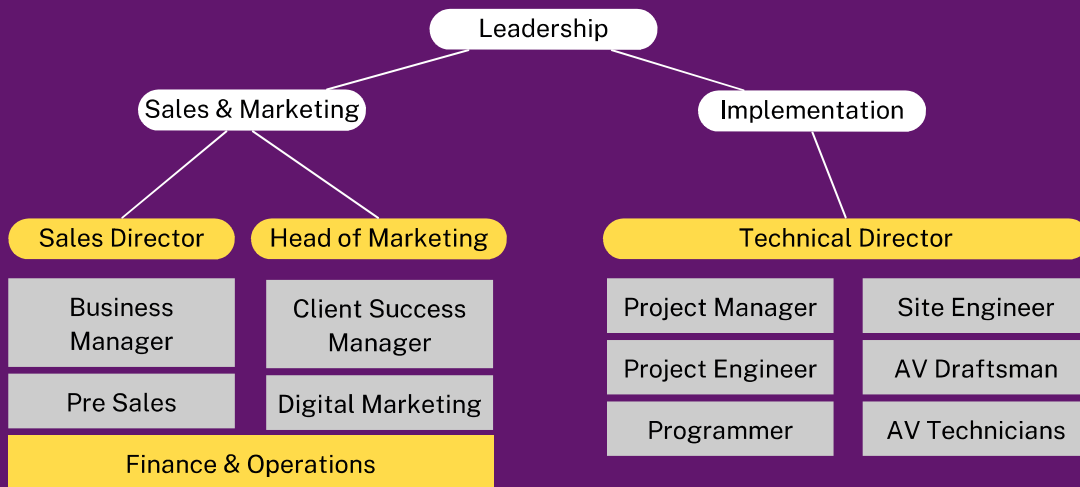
Leadership

Sales & Marketing

Implementation

Sales Director

Head of Marketing

Technical Director

Business Manager

Pre Sales

Client Success Manager

Digital Marketing

Finance & Operations

Project Manager

Project Engineer

Programmer

Site Engineer

AV Draftsman

AV Technicians